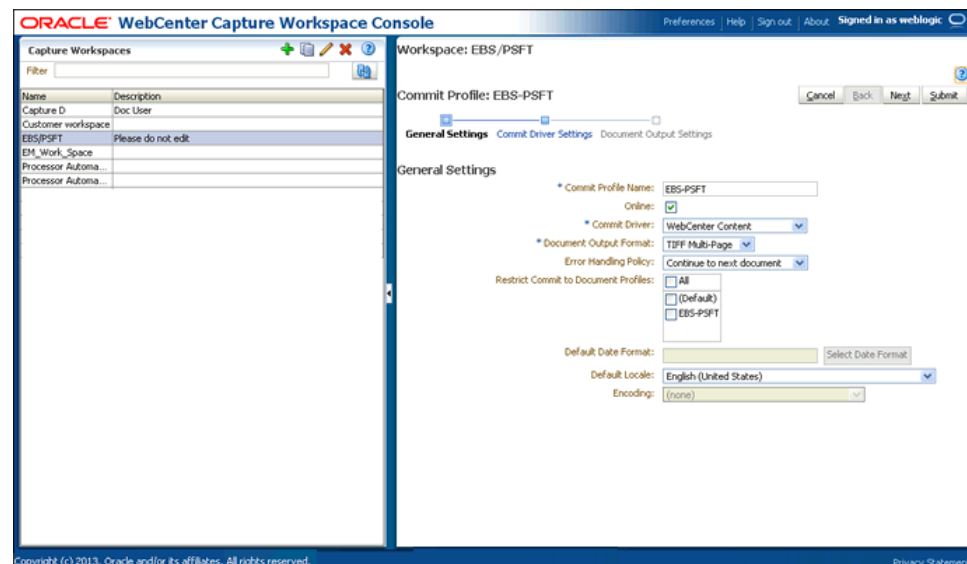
ORACLE WebCenter Capture Workspace Console

Preferences | Help | Sign out | About Signed in as weblogic

Capture Workspaces

Filter

| Name | Description |
|---|---|
| Capture D | Doc User |
| Customer workspace | |
| EBS/PSFT | Please do not edit |
| EM_Work_Space | |
| Processor Automa... | |
| Processor Automa... | |

Workspace: EBS/PSFT

Commit Profile: EBS-PSFT

Cancel Back Next Submit

General Settings Commit Driver Settings Document Output Settings

General Settings

* Commit Profile Name: EBS-PSFT

Online:

* Commit Driver: WebCenter Content

* Document Output Format: TIFF Multi-Page

Error Handling Policy: Continue to next document

Restrict Commit to Document Profiles: All (Default) EBS-PSFT

Default Date Format: Select Date Format

Default Locale: English (United States)

Encoding: (none)

Copyright (c) 2013, Oracle and/or its affiliates. All rights reserved.

Privacy Statement